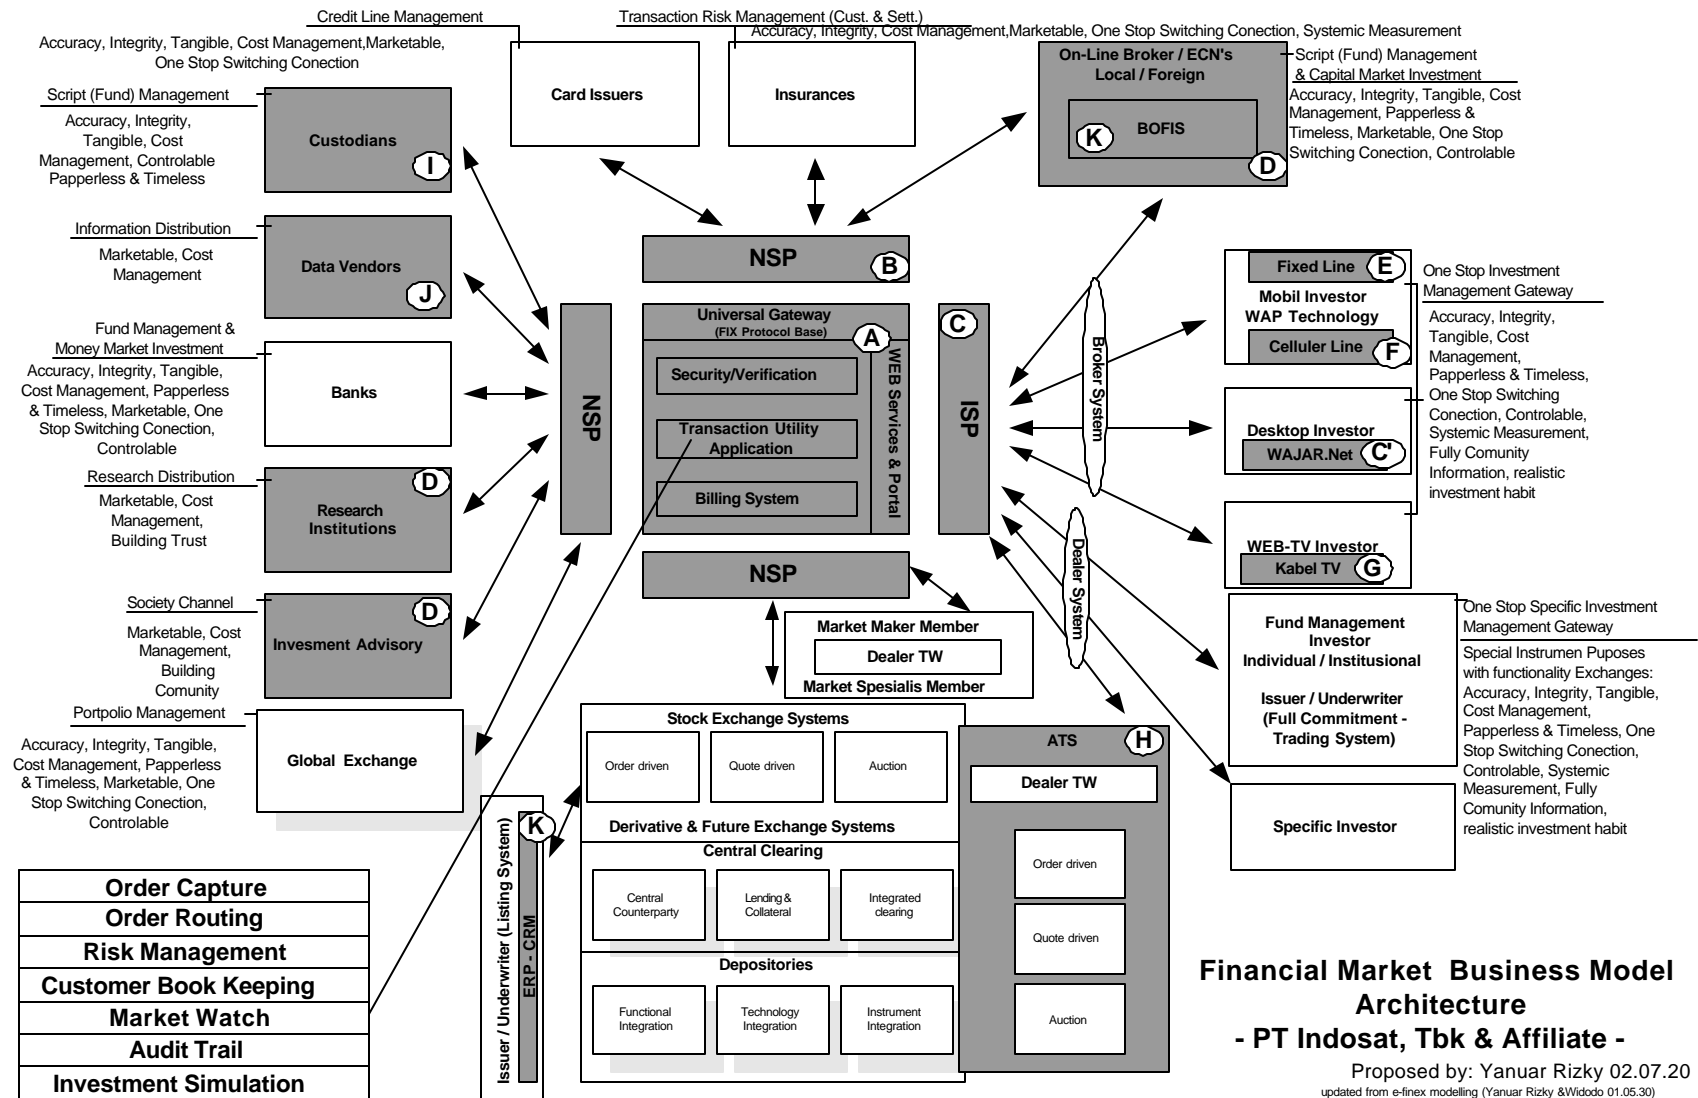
Credit Line Management

Transaction Risk Management (Cust. & Sett.)

Accuracy, Integrity, Tangible, Cost Management,Marketable, One Stop Switching Conection

Accuracy, Integrity, Cost Management,Marketable, One Stop Switching Conection, Systemic Measurement

Card Issuers

Insurances

On-Line Broker / ECN's Local / Foreign

BOFIS

K

D

Script (Fund) Management & Capital Market Investment

Accuracy, Integrity, Tangible, Cost Management, Papperless & Timeless, Marketable, One Stop Switching Conection, Controlable

Script (Fund) Management

Accuracy, Integrity, Tangible, Cost Management, Controlable Papperless & Timeless

Custodians

I

Information Distribution

Marketable, Cost Management

Data Vendors

J

NSP

B

Fixed Line

E

Mobil Investor WAP Technology

Celluler Line

F

One Stop Investment Management Gateway

Accuracy, Integrity, Tangible, Cost Management, Papperless & Timeless, One Stop Switching Conection, Controlable, Systemic Measurement, Fully Comunity Information, realistic investment habit

Fund Management & Money Market Investment

Accuracy, Integrity, Tangible, Cost Management, Papperless & Timeless, Marketable, One Stop Switching Conection, Controlable

Banks

NSP

Universal Gateway (FIX Protocol Base)

A

Security/Verification

Transaction Utility Application

Billing System

WEB Services & Portal

C

ISP

Broker System

Desktop Investor

WAJAR.Net

C'

Research Distribution

Marketable, Cost Management, Building Trust

Research Institutions

D

WEB-TV Investor

Kabel TV

G

NSP

Dealer System

Society Channel

Marketable, Cost Management, Building Comunity

Invesment Advisory

D

Market Maker Member

Dealer TW

Market Spesialis Member

Fund Management Investor Individual / Institusional

Issuer / Underwriter (Full Commitment - Trading System)

One Stop Specific Investment Management Gateway

Special Instrumen Puposes with functionality Exchanges: Accuracy, Integrity, Tangible, Cost Management, Papperless & Timeless, One Stop Switching Conection, Controlable, Systemic Measurement, Fully Comunity Information, realistic investment habit

Portpolio Management

Accuracy, Integrity, Tangible, Cost Management, Papperless & Timeless, Marketable, One Stop Switching Conection, Controlable

Global Exchange

Stock Exchange Systems

Order driven

Quote driven

Auction

ATS

H

Dealer TW

Specific Investor

Issuer / Underwriter (Listing System)

ERP - CRM

K

Derivative & Future Exchange Systems

Central Clearing

Central Counterparty

Lending & Collateral

Integrated clearing

Order driven

Quote driven

Depositories

Functional Integration

Technology Integration

Instrument Integration

Auction

Order Capture
Order Routing
Risk Management
Customer Book Keeping
Market Watch
Audit Trail
Investment Simulation

Financial Market Business Model Architecture
- PT Indosat, Tbk & Affiliate -

Proposed by: Yanuar Rizky 02.07.20
updated from e-finex modelling (Yanuar Rizky &Widodo 01.05.30)